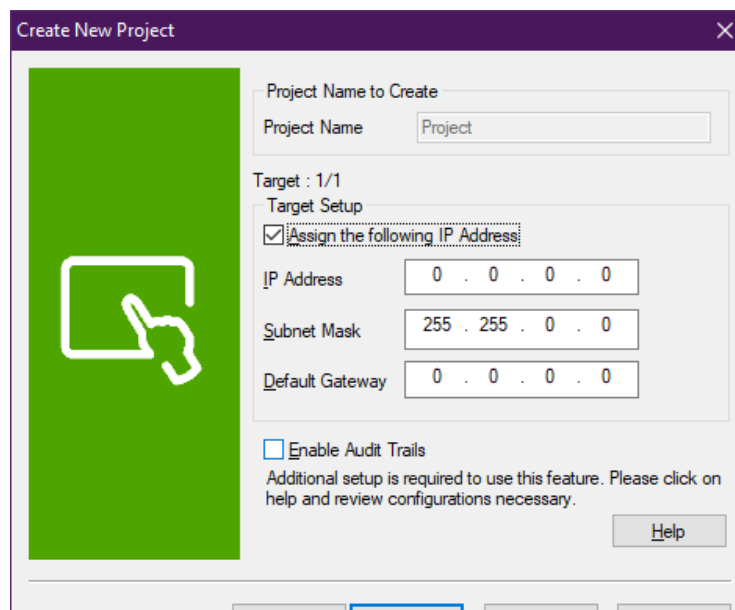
Create New Project

Project Name to Create

Project Name

Project

Target : 1/1

Target Setup

Assign the following IP Address

IP Address

0 . 0 . 0 . 0

Subnet Mask

255 . 255 . 0 . 0

Default Gateway

0 . 0 . 0 . 0

Enable Audit Trails

Additional setup is required to use this feature. Please click on help and review configurations necessary.

Help